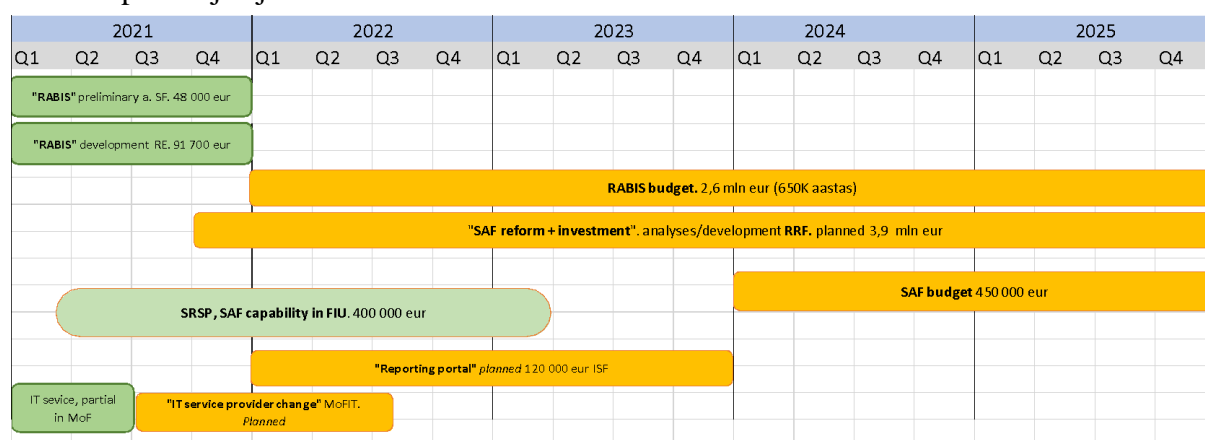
| 2021 | | | | 2022 | | | | 2023 | | | | 2024 | | | | 2025 | | | |
|---|---|---|---|---|---|---|---|---|---|---|---|---|---|---|---|---|---|---|---|
| Q1 | Q2 | Q3 | Q4 | Q1 | Q2 | Q3 | Q4 | Q1 | Q2 | Q3 | Q4 | Q1 | Q2 | Q3 | Q4 | Q1 | Q2 | Q3 | Q4 |

"RABIS" preliminary a. SF. 48 000 eur

"RABIS" development RE. 91 700 eur

RABIS budget. 2,6 mln eur (650K aastas)

"SAF reform + investment". analyses/development RRF. planned 3,9 mln eur

SAF budget 450 000 eur

SRSP, SAF capability in FIU. 400 000 eur

"Reporting portal" planned 120 000 eur ISF

IT sevice, partial in MoF

"IT service provider change" MoFIT. Planned